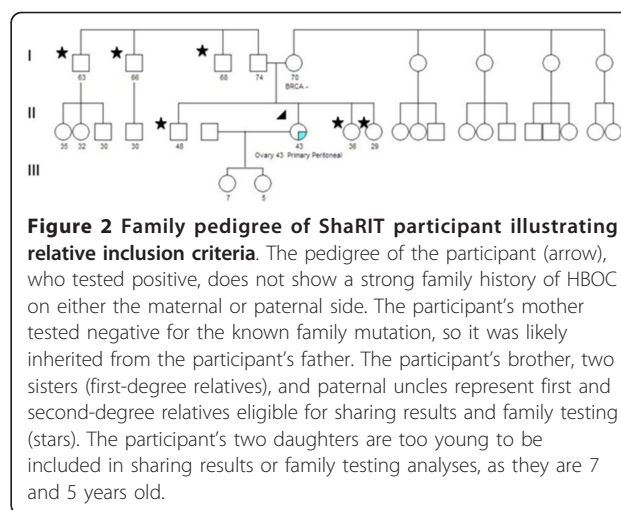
I

II

III

63

66

68

74

70
BRCA -

35 32 30

30

48

43
Ovary 43 Primary Peritoneal

36

29

7

5

**Figure 2 Family pedigree of ShaRIT participant illustrating relative inclusion criteria**. The pedigree of the participant (arrow), who tested positive, does not show a strong family history of HBOC on either the maternal or paternal side. The participant's mother tested negative for the known family mutation, so it was likely inherited from the participant's father. The participant's brother, two sisters (first-degree relatives), and paternal uncles represent first and second-degree relatives eligible for sharing results and family testing (stars). The participant's two daughters are too young to be included in sharing results or family testing analyses, as they are 7 and 5 years old.